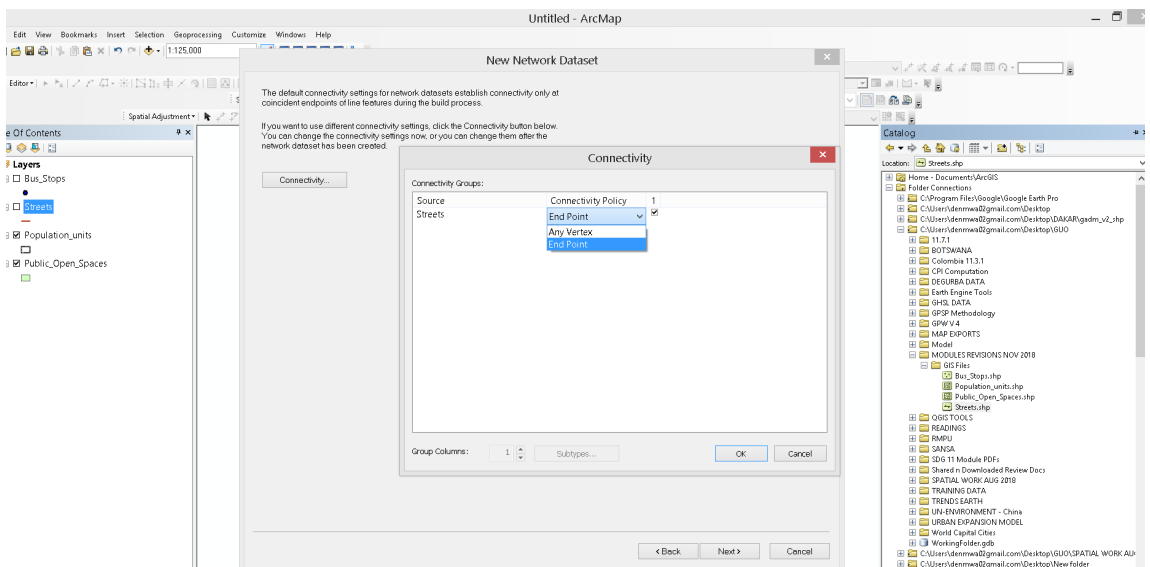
Untitled - ArcMap

Edit View Bookmarks Insert Selection Geoprocessing Customize Windows Help

1:125,000

Editor▾

Spatial Adjustment▾

e Of Contents

Layers

Bus_Stops

Streets

Population_units

Public_Open_Spaces

New Network Dataset

The default connectivity settings for network datasets establish connectivity only at coincident endpoints of line features during the build process.

If you want to use different connectivity settings, click the Connectivity button below. You can change the connectivity settings now, or you can change them after the network dataset has been created.

Connectivity...

Connectivity

Connectivity Groups:

| Source | Connectivity Policy | 1 |
|---|---|---|
| Streets | End Point | ☑ |

Any Vertex
End Point

Group Columns: 1 Subtypes...

OK Cancel

< Back Next > Cancel

Catalog

Location: Streets.shp

Home - Documents\ArcGIS
Folder Connections
C:\Program Files\Google\Google Earth Pro
C:\Users\denmwa02gmail.com\Desktop
C:\Users\denmwa02gmail.com\Desktop\DAKAR\gadm_v2_shp
C:\Users\denmwa02gmail.com\Desktop\GUO
11.7.1
BOTSWANA
Colombia 11.3.1
CPI Computation
DEGURBA DATA
Earth Engine Tools
GHSL DATA
GPSP Methodology
GPW V4
MAP EXPORTS
Model
MODULES REVISIONS NOV 2018
GIS Files
Bus_Stops.shp
Population_units.shp
Public_Open_Spaces.shp
Streets.shp
QGIS TOOLS
READINGS
RMPU
SANSA
SDG 11 Module PDFs
Shared n Downloaded Review Docs
SPATIAL WORK AUG 2018
TRAINING DATA
TRENDS EARTH
UN-ENVIRONMENT - China
URBAN EXPANSION MODEL
World Capital Cities
WorkingFolder.gdb
C:\Users\denmwa02gmail.com\Desktop\GUO\SPATIAL WORK AU
C:\Users\denmwa02gmail.com\Desktop\New folder